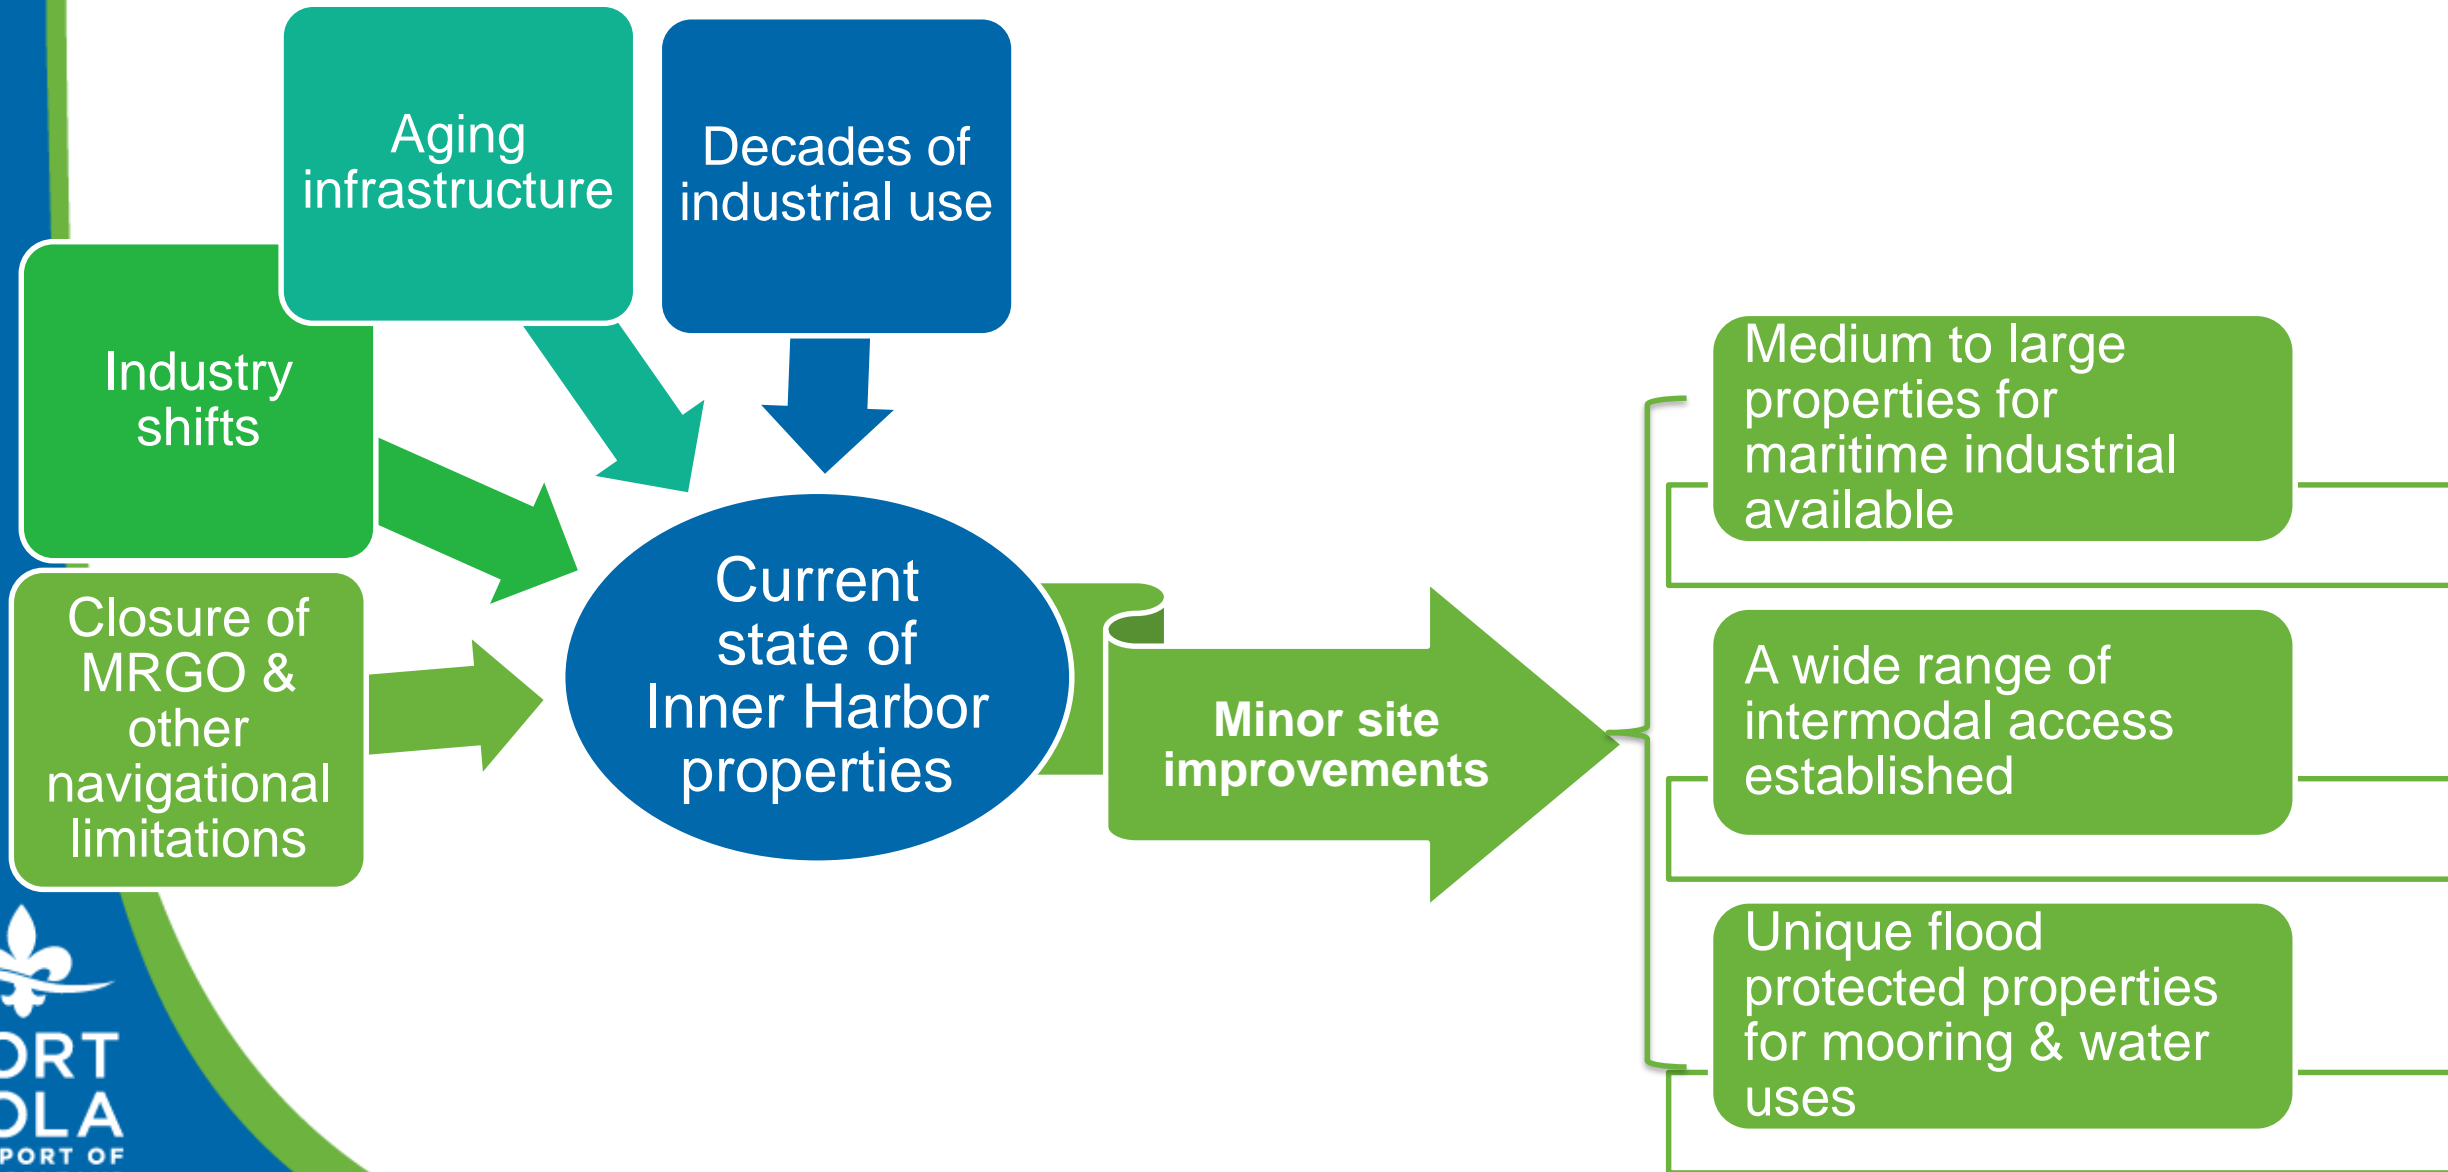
Aging infrastructure

Decades of industrial use

Industry shifts

Closure of MRGO & other navigational limitations

Current state of Inner Harbor properties

Minor site improvements

Medium to large properties for maritime industrial available

A wide range of intermodal access established

Unique flood protected properties for mooring & water uses

ORT
OLA
PORT OF